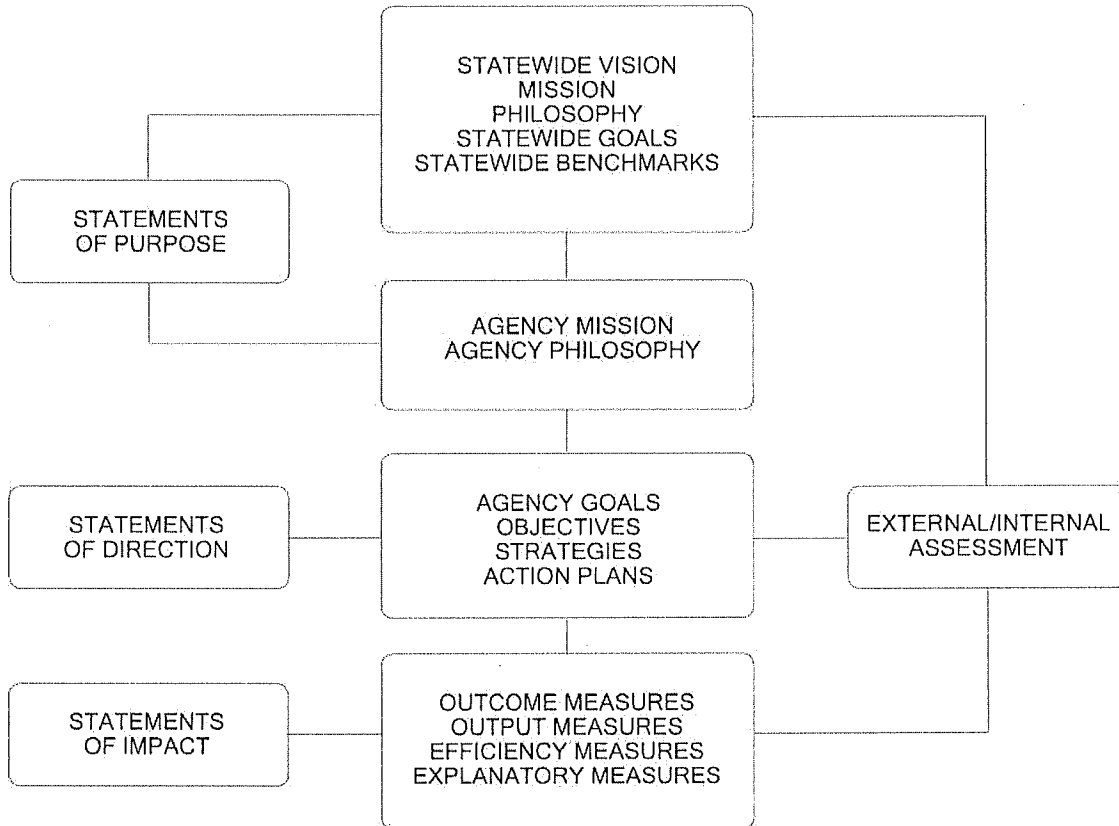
STATEWIDE VISION
MISSION
PHILOSOPHY
STATEWIDE GOALS
STATEWIDE BENCHMARKS

STATEMENTS OF PURPOSE

AGENCY MISSION
AGENCY PHILOSOPHY

STATEMENTS OF DIRECTION

AGENCY GOALS
OBJECTIVES
STRATEGIES
ACTION PLANS

EXTERNAL/INTERNAL ASSESSMENT

STATEMENTS OF IMPACT

OUTCOME MEASURES
OUTPUT MEASURES
EFFICIENCY MEASURES
EXPLANATORY MEASURES